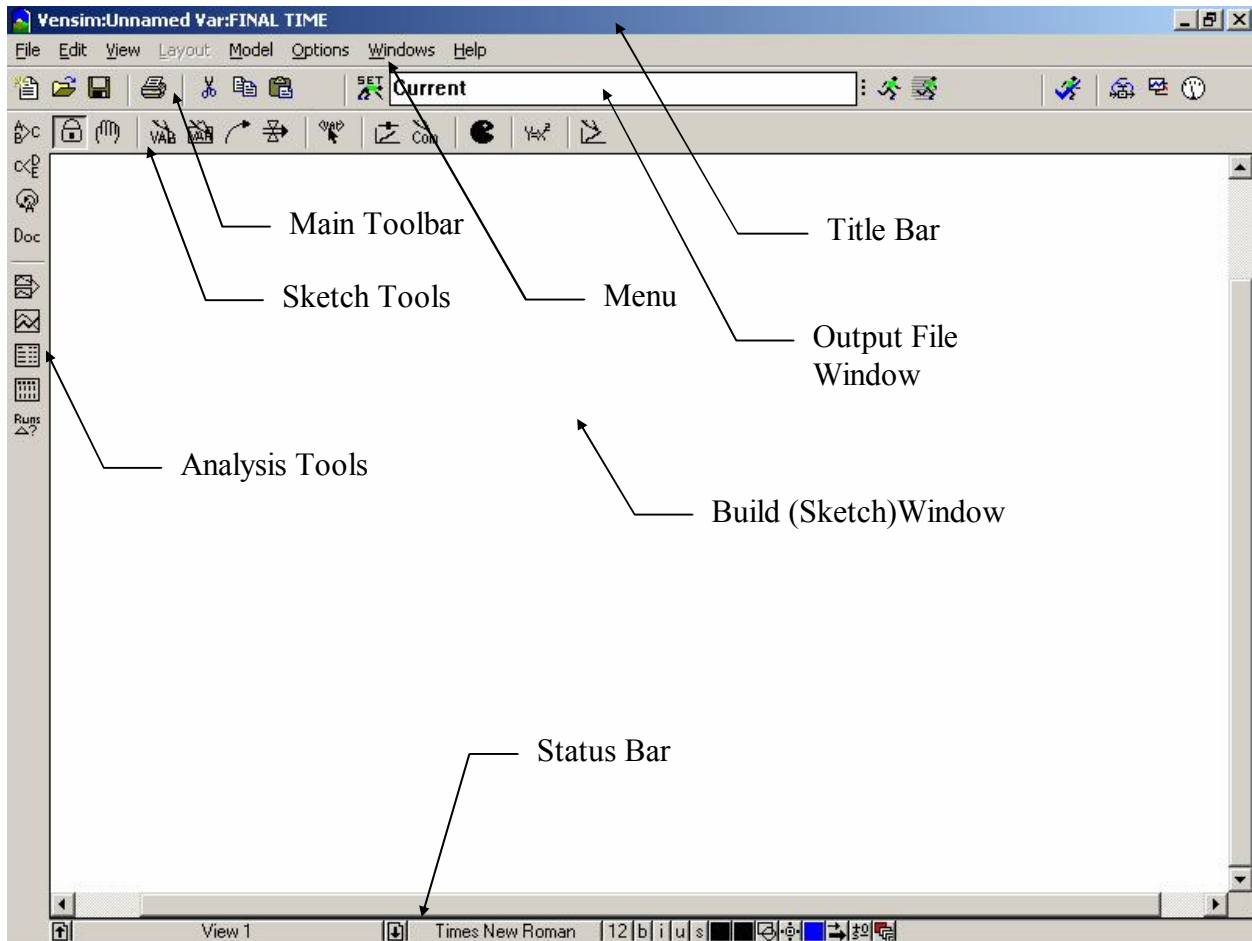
Vensim:Unnamed Var:FINAL TIME

File Edit View Layout Model Options Windows Help

SET Current

Doc

Runs

Main Toolbar

Title Bar

Sketch Tools

Menu

Output File Window

Analysis Tools

Build (Sketch)Window

Status Bar

View 1

Times New Roman 12 b i u s